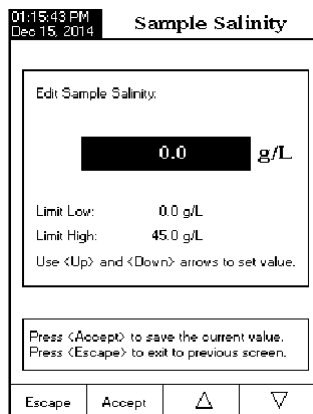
01:15:43 PM
Dec 15, 2014

Sample Salinity

Edit Sample Salinity:

0.0 g/L

Limit Low: 0.0 g/L
Limit High: 45.0 g/L
Use <Up> and <Down> arrows to set value.

Press <Accept> to save the current value.
Press <Escape> to exit to previous screen.

Escape | Accept | △ | ▽